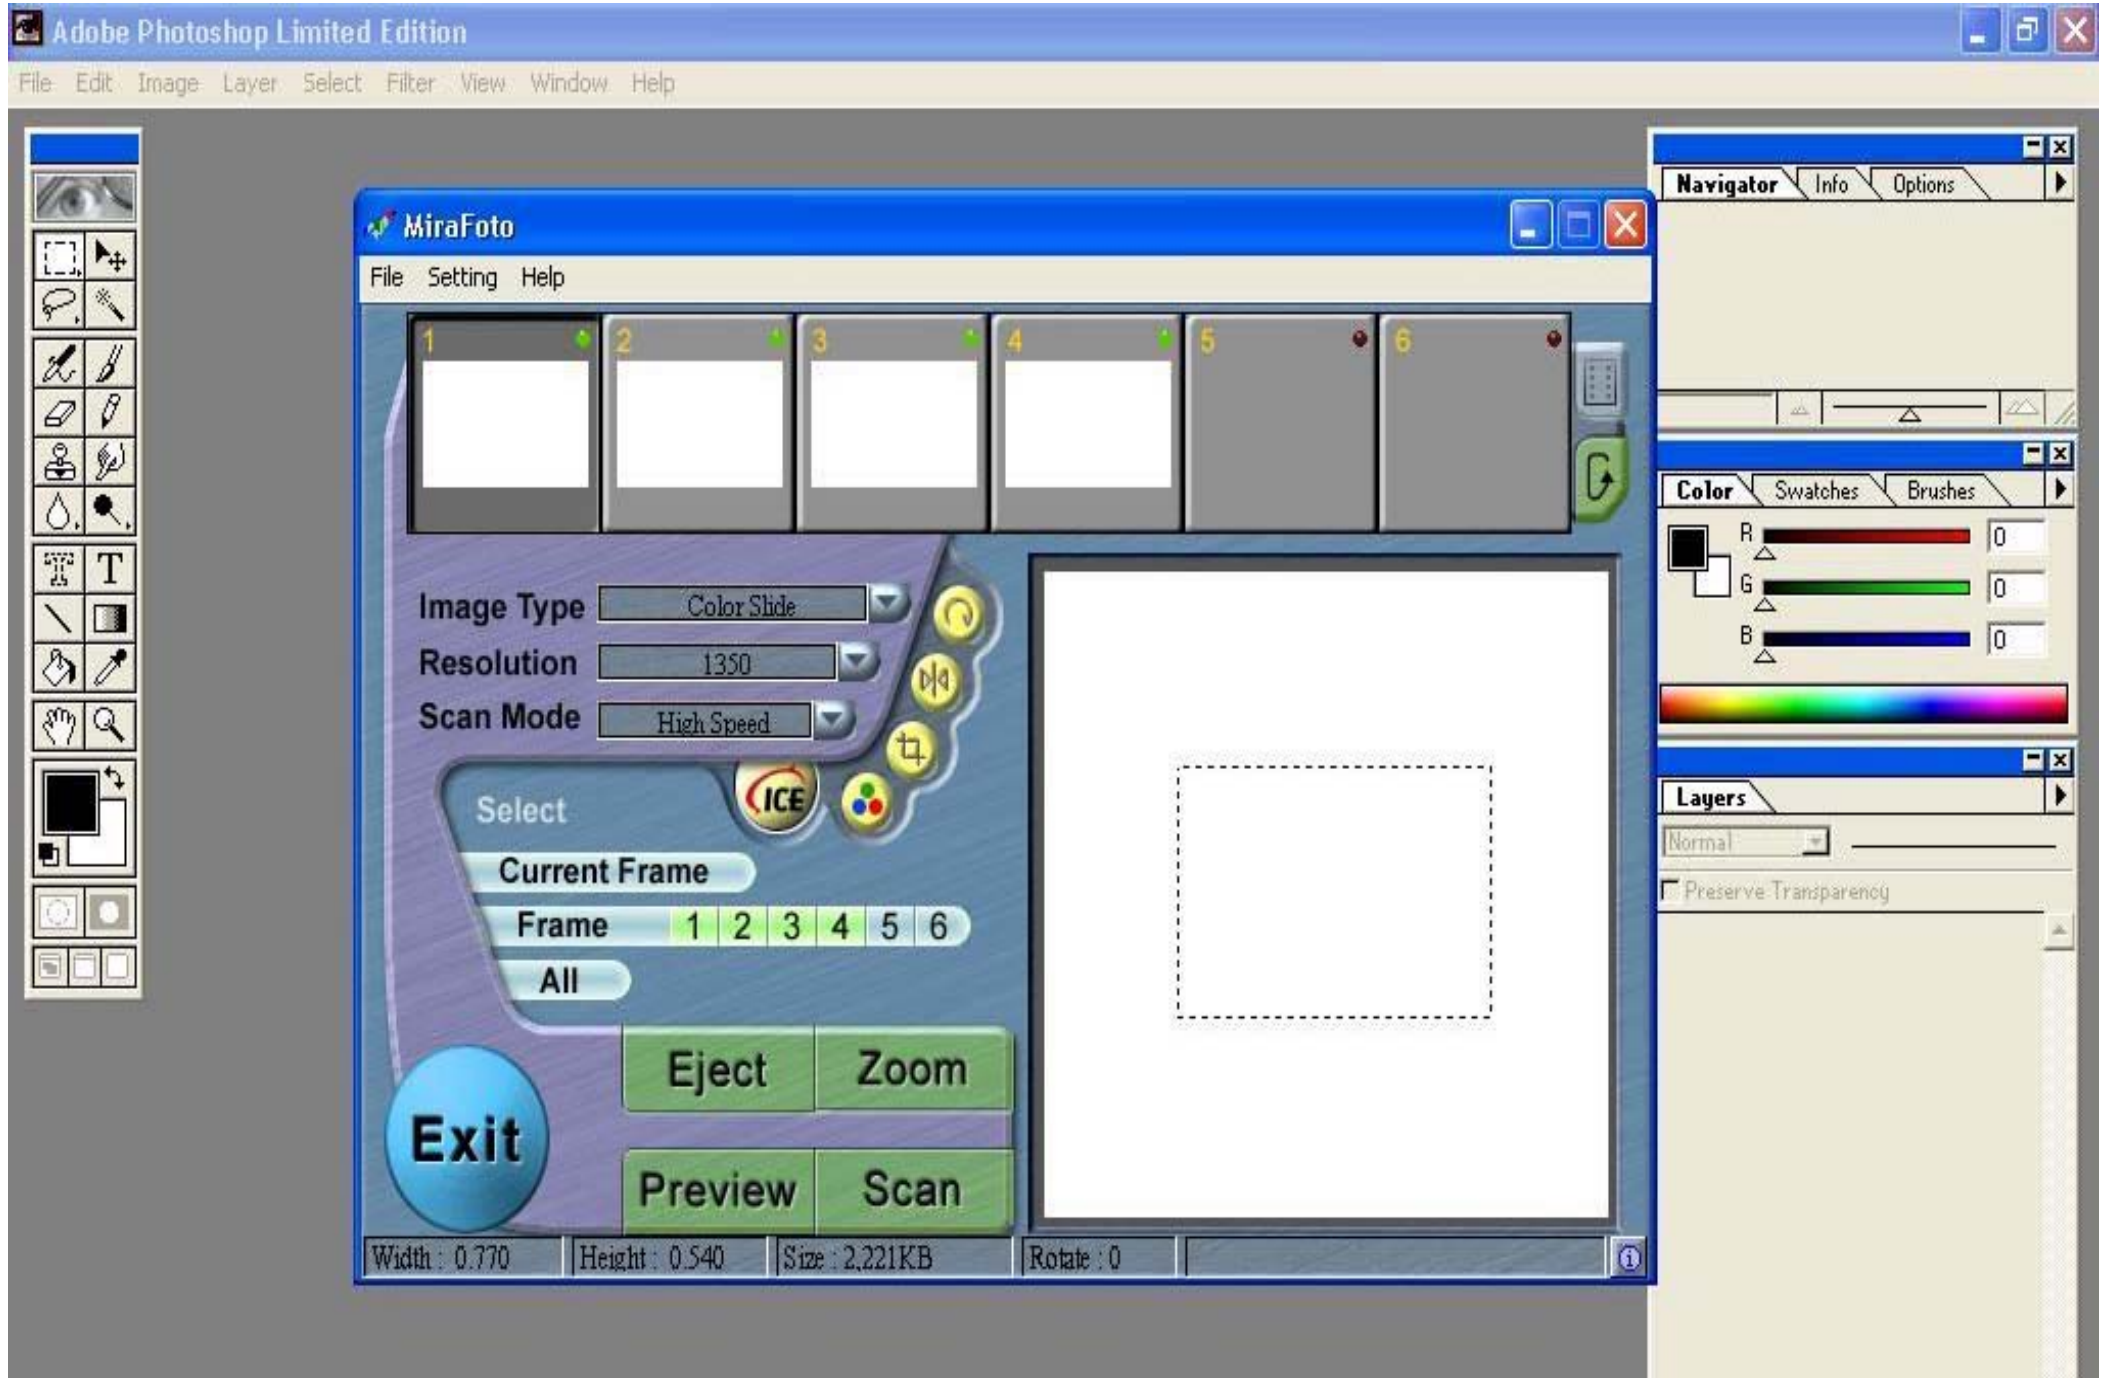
Adobe Photoshop Limited Edition

File Edit Image Layer Select Filter View Window Help

MiraFoto

File Setting Help

1 2 3 4 5 6

Image Type Color Slide
Resolution 1350
Scan Mode High Speed

ICE

Select
Current Frame
Frame 1 2 3 4 5 6
All

Exit
Eject Zoom
Preview Scan

Width : 0.770 Height : 0.540 Size : 2,221KB Rotate : 0

Navigator Info Options

Color Swatches Brushes
R 0
G 0
B 0

Layers
Normal
Preserve Transparency